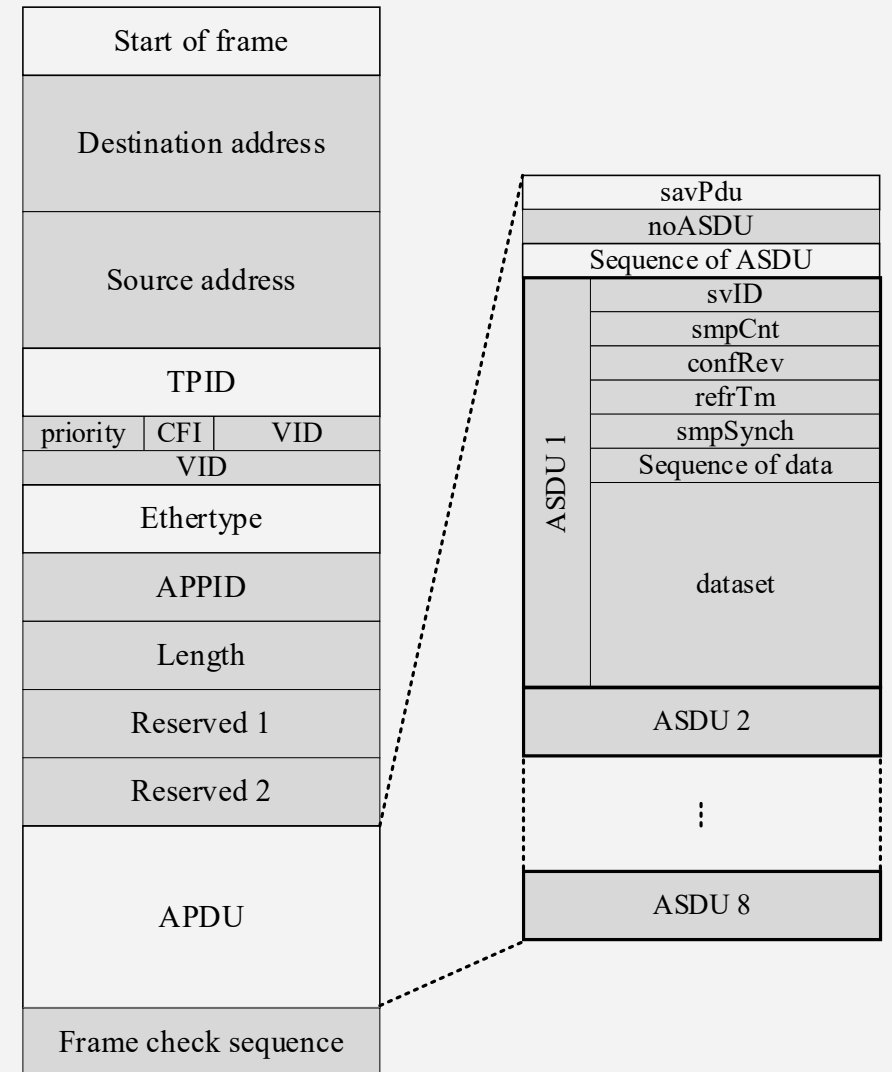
Start of frame
Destination address
Source address
TPID
priority CFI VID
VID
Ethertype
APPID
Length
Reserved 1
Reserved 2
APDU
Frame check sequence

savPdu
noASDU
Sequence of ASDU
ASDU 1
svID
smpCnt
confRev
refrTm
smpSynch
Sequence of data
dataset
ASDU 2
⋮
ASDU 8